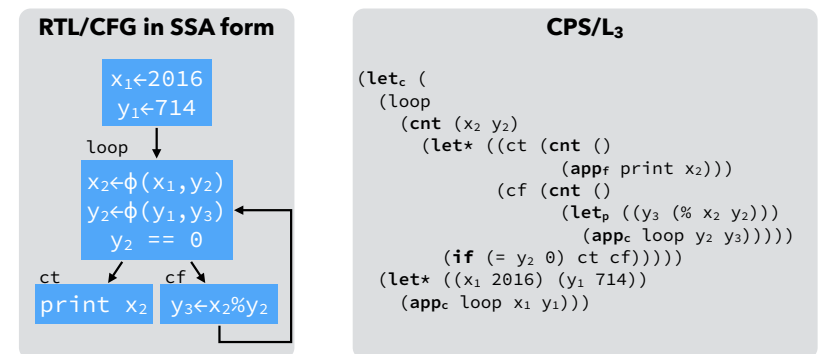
RTL/CFG in SSA form

$x_1 \leftarrow 2016$
$y_1 \leftarrow 714$

loop

$x_2 \leftarrow \phi(x_1, y_2)$
$y_2 \leftarrow \phi(y_1, y_3)$
$y_2$ == 0

ct
print $x_2$

cf
$y_3 \leftarrow x_2 \% y_2$

CPS/$L_3$

(**let**$_c$ (
  (loop
    (**cnt** ($x_2$ $y_2$)
      (**let\*** ((ct (**cnt** ()
                (**app**$_f$ print $x_2$)))
            (cf (**cnt** ()
                (**let**$_p$ (($y_3$ (% $x_2$ $y_2$)))
                  (**app**$_c$ loop $y_2$ $y_3$)))))
        (**if** (= $y_2$ 0) ct cf)))))
  (**let\*** (($x_1$ 2016) ($y_1$ 714))
    (**app**$_c$ loop $x_1$ $y_1$)))